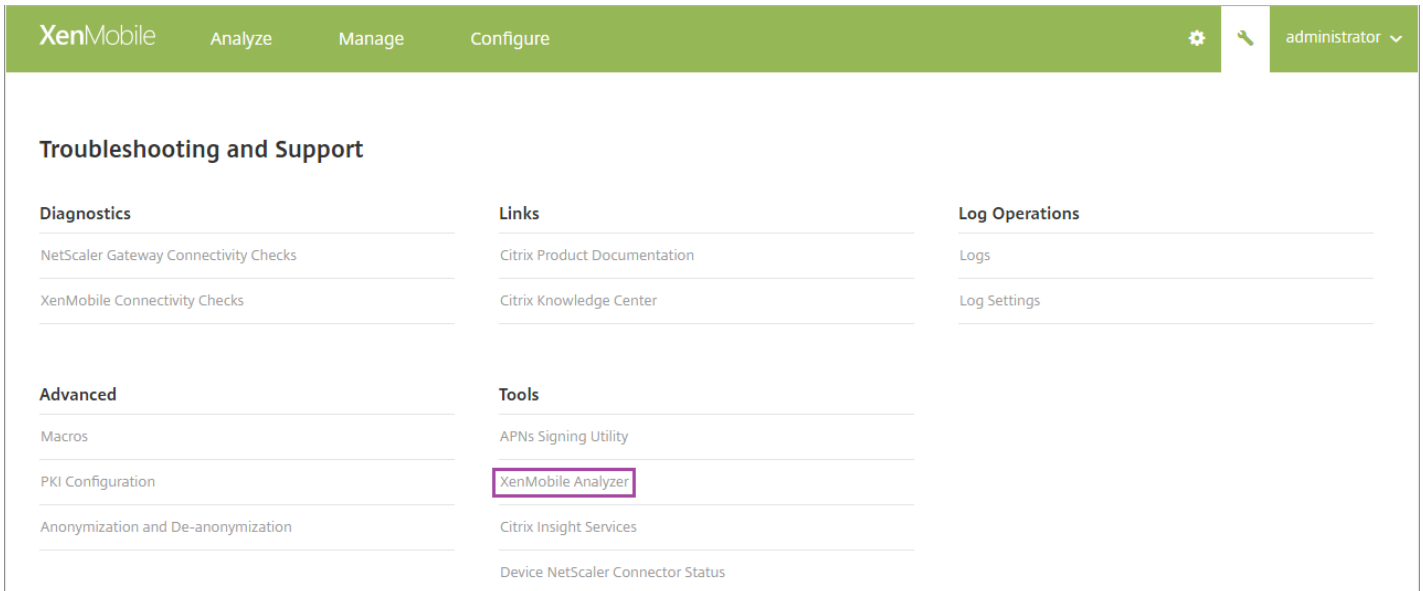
XenMobile Analyze Manage Configure administrator

Troubleshooting and Support

Diagnostics

NetScaler Gateway Connectivity Checks

XenMobile Connectivity Checks

Links

Citrix Product Documentation

Citrix Knowledge Center

Log Operations

Logs

Log Settings

Advanced

Macros

PKI Configuration

Anonymization and De-anonymization

Tools

APNs Signing Utility

XenMobile Analyzer

Citrix Insight Services

Device NetScaler Connector Status